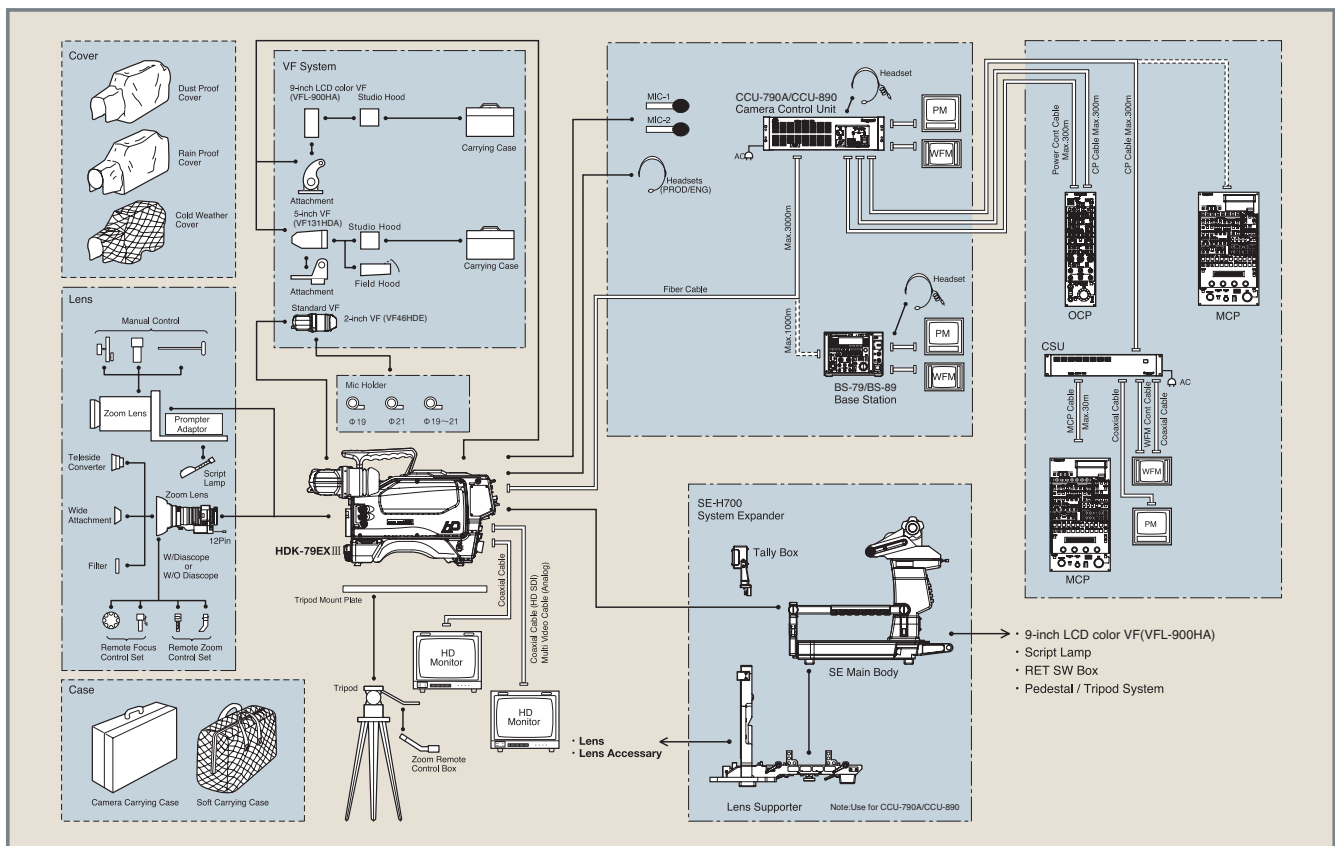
Cover

Dust Proof Cover

Rain Proof Cover

Cold Weather Cover

VF System

9-inch LCD color VF (VFL-900HA)

Studio Hood

Carrying Case

Attachment

5-inch VF (VF131HDA)

Studio Hood

Carrying Case

Attachment

Field Hood

Standard VF

2-inch VF (VF46HDE)

Mic Holder

Φ19

Φ21

Φ19～21

MIC-1

MIC-2

Headsets (PROD/ENG)

CCU-790A/CCU-890
Camera Control Unit

Headset

AC

PM

WFM

Max.3000m

Fiber Cable

Max.1000m

Headset

PM

WFM

BS-79/BS-89
Base Station

Power Cont Cable Max.300m

CP Cable Max.300m

CP Cable Max.300m

OCP

MCP

CSU

AC

MCP Cable Max.30m

Coaxial Cable

WFM Cont Cable

Coaxial Cable

WFM

PM

MCP

Lens

Manual Control

Zoom Lens

Prompter Adaptor

Teleside Converter

Script Lamp

Wide Attachment

Zoom Lens

12Pin

Filter

W/Diascope or W/O Diascope

Remote Focus Control Set

Remote Zoom Control Set

HDK-79EXIII

Tripod Mount Plate

Coaxial Cable

Coaxial Cable (HD SDI)
Multi Video Cable (Analog)

HD Monitor

HD Monitor

Tripod

Zoom Remote Control Box

・Lens
・Lens Accessary

Case

Camera Carrying Case

Soft Carrying Case

SE-H700
System Expander

Tally Box

SE Main Body

Lens Supporter

Note:Use for CCU-790A/CCU-890

・9-inch LCD color VF(VFL-900HA)
・Script Lamp
・RET SW Box
・Pedestal / Tripod System